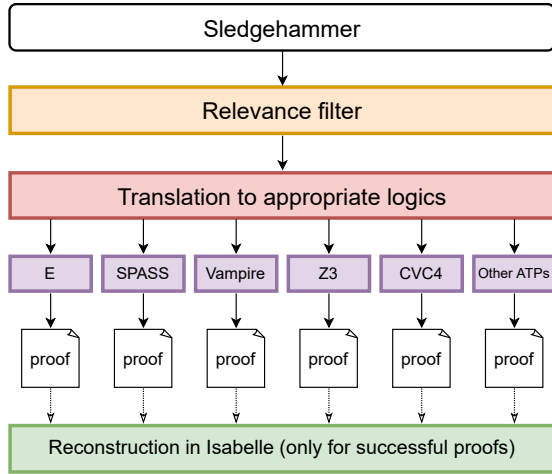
Sledgehammer

Relevance filter

Translation to appropriate logics

E

SPASS

Vampire

Z3

CVC4

Other ATPs

proof

proof

proof

proof

proof

proof

Reconstruction in Isabelle (only for successful proofs)